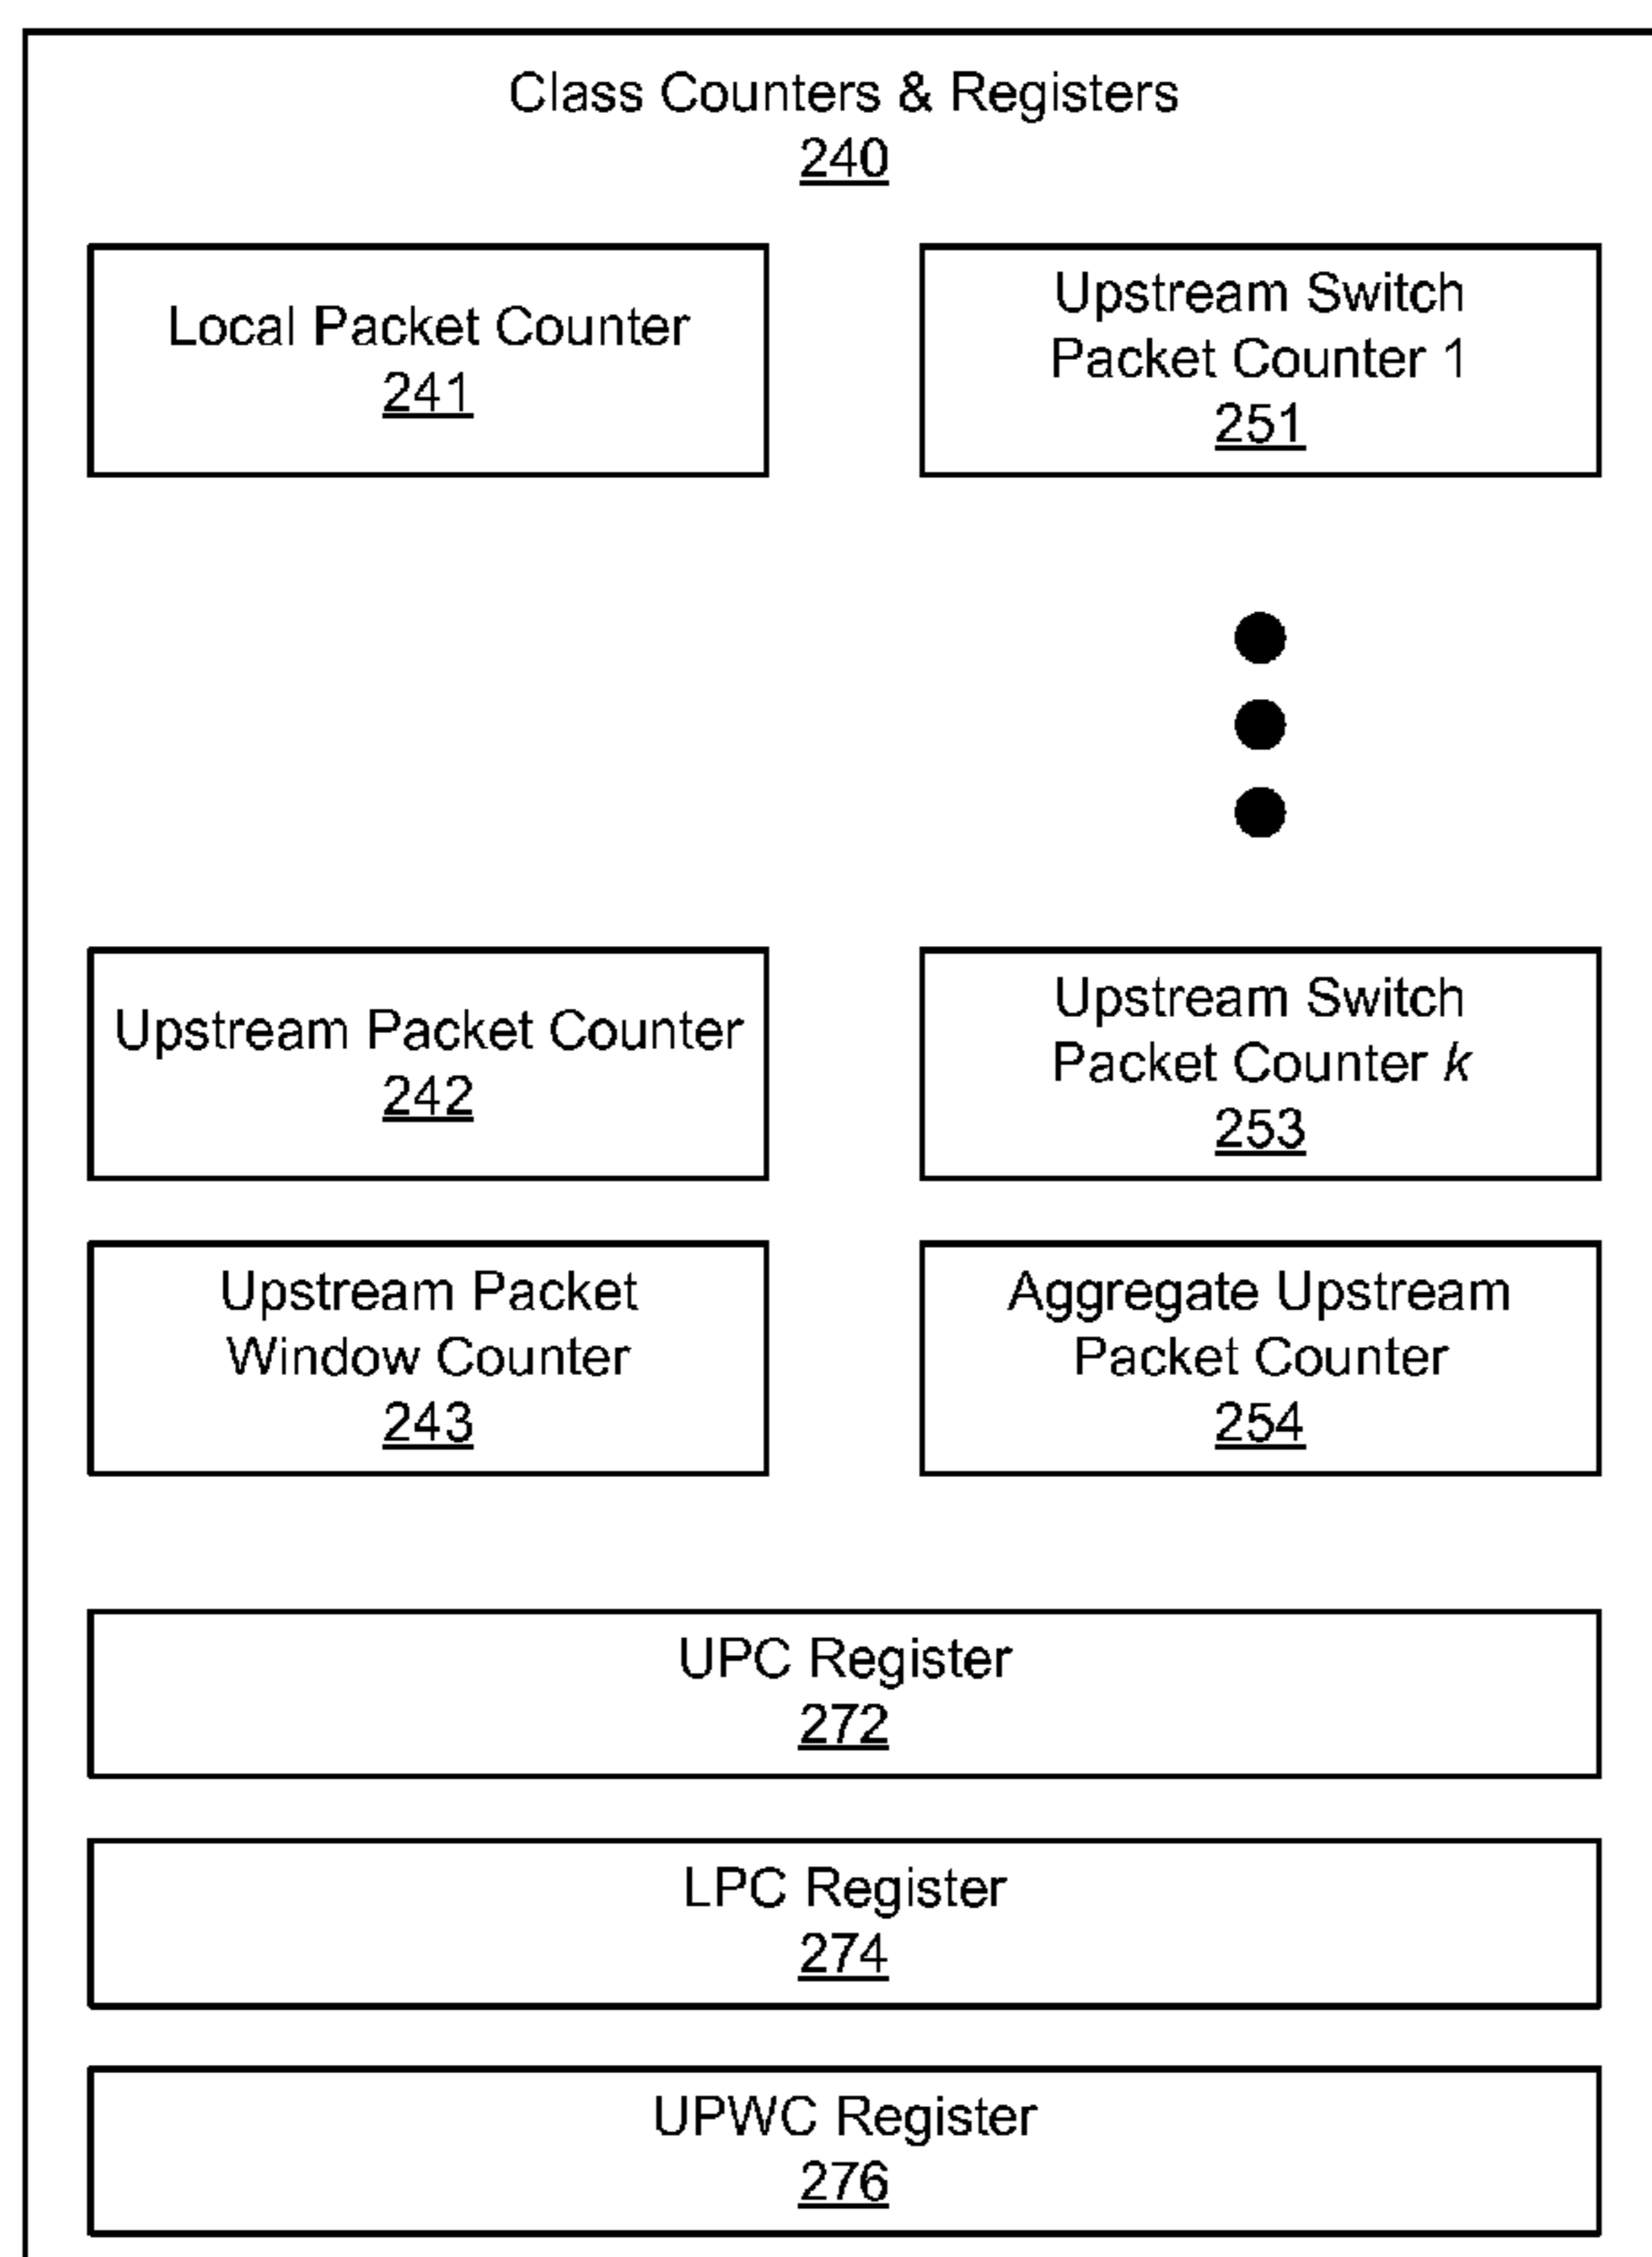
Class Counters & Registers
240

Local Packet Counter
241

Upstream Switch Packet Counter 1
251

Upstream Packet Counter
242

Upstream Switch Packet Counter $k$
253

Upstream Packet Window Counter
243

Aggregate Upstream Packet Counter
254

UPC Register
272

LPC Register
274

UPWC Register
276